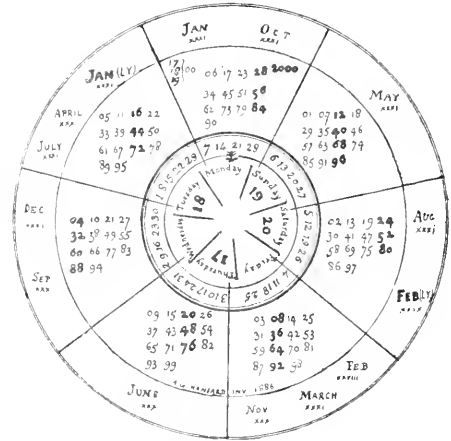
JAN
XXXI
OCT
XXXI
JAN (LY)
XXXI
APRIL
XXX
JULY
XXXI
$\frac{17}{01}$ 00 06 17 23 28 2000
34 45 51 56
62 73 79 84
90
MAY
XXXI
01 07 12 18
29 35 40 46
57 63 68 74
85 91 90
05 11 16 22
33 39 44 50
61 67 72 78
89 95
DEC
XXXI
SEP
XXX
04 10 21 27
32 38 49 55
60 66 77 83
88 94
AUG
XXXI
02 13 19 24
30 41 47 52
58 69 75 80
86 97
FEB (LY)
XXIX
09 15 20 26
37 43 48 54
65 71 76 82
93 99
03 08 14 25
31 36 42 53
59 64 70 81
87 92 98
JUNE
XXX
NOV
XXX
MARCH
XXXI
FEB
XXVIII
A W HONNARD INV 1886
7 14 21 28
Monday
6 13 20 27
Sunday
19
Saturday
5 12 19 26
20
Friday
4 11 18 25
3 10 17 24 31
Thursday
Wednesday
2 9 16 23 30
18
Tuesday
1 8 15 22 29
17